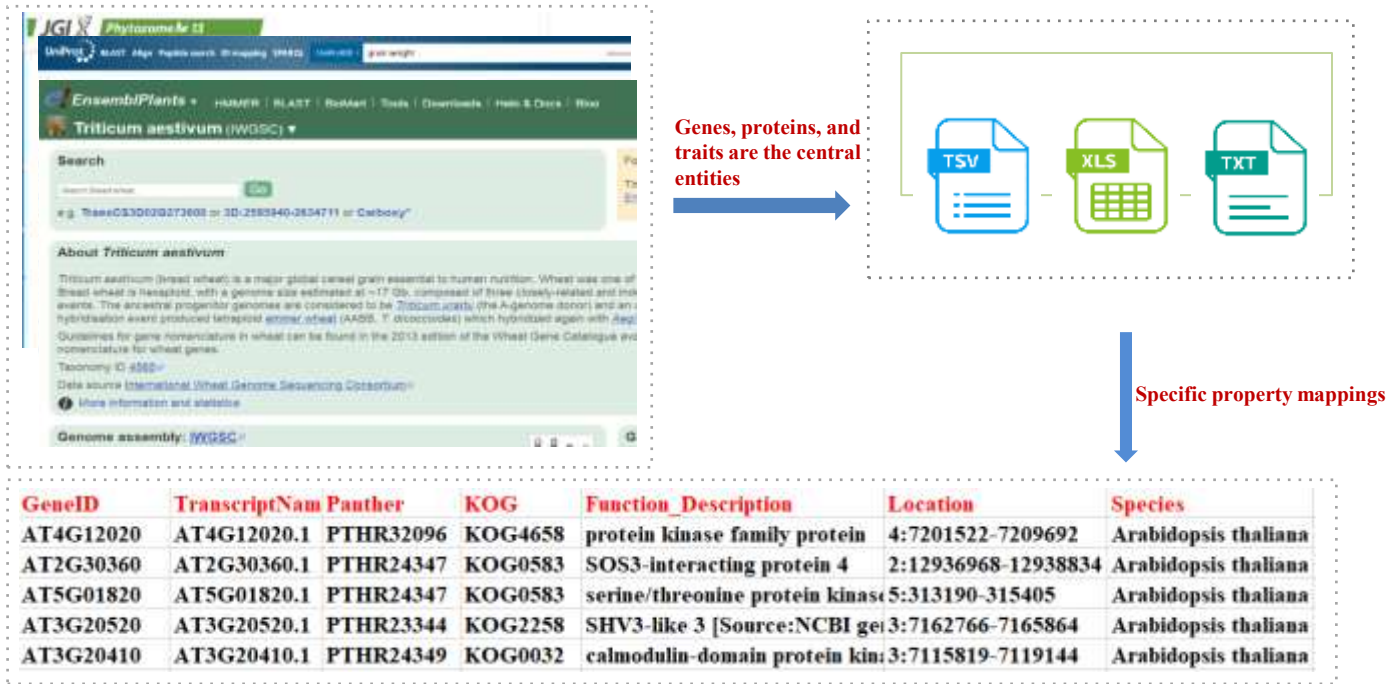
JGI Phytozome 13

UniProt BLAST Align Peptide search ID mapping SPARQL grain weight

EnsemblPlants HMMER BLAST BioMart Tools Downloads Help & Docs Blog

Triticum aestivum (IWGSC)

Search

e.g. TraesCS3D02G273600 or 3D:2585940-2634711 or Carboxy*

About Triticum aestivum

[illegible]

Taxonomy ID 4565

Data source International Wheat Genome Sequencing Consortium

More information and statistics

Genome assembly: IWGSC

Genes, proteins, and traits are the central entities

TSV XLS TXT

Specific property mappings

| GeneID | TranscriptNam | Panther | KOG | Function_Description | Location | Species |
|---|---|---|---|---|---|---|
| AT4G12020 | AT4G12020.1 | PTHR32096 | KOG4658 | protein kinase family protein | 4:7201522-7209692 | Arabidopsis thaliana |
| AT2G30360 | AT2G30360.1 | PTHR24347 | KOG0583 | SOS3-interacting protein 4 | 2:12936968-12938834 | Arabidopsis thaliana |
| AT5G01820 | AT5G01820.1 | PTHR24347 | KOG0583 | serine/threonine protein kinase | 5:313190-315405 | Arabidopsis thaliana |
| AT3G20520 | AT3G20520.1 | PTHR23344 | KOG2258 | SHV3-like 3 [Source:NCBI ge | 3:7162766-7165864 | Arabidopsis thaliana |
| AT3G20410 | AT3G20410.1 | PTHR24349 | KOG0032 | calmodulin-domain protein kin | 3:7115819-7119144 | Arabidopsis thaliana |